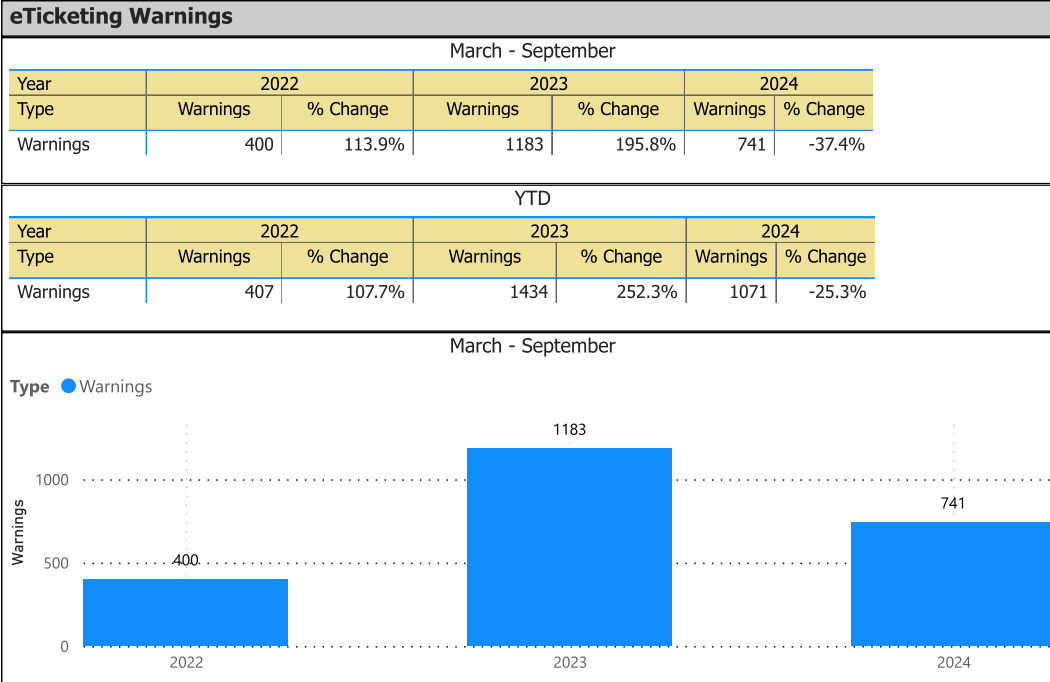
eTicketing Warnings

March - September

| Year | 2022 | | 2023 | | 2024 | |
|---|---|---|---|---|---|---|
| Type | Warnings | % Change | Warnings | % Change | Warnings | % Change |
| Warnings | 400 | 113.9% | 1183 | 195.8% | 741 | -37.4% |

YTD

| Year | 2022 | | 2023 | | 2024 | |
|---|---|---|---|---|---|---|
| Type | Warnings | % Change | Warnings | % Change | Warnings | % Change |
| Warnings | 407 | 107.7% | 1434 | 252.3% | 1071 | -25.3% |

March - September

Type Warnings

Warnings
1000
500
0

400
1183
741

2022
2023
2024